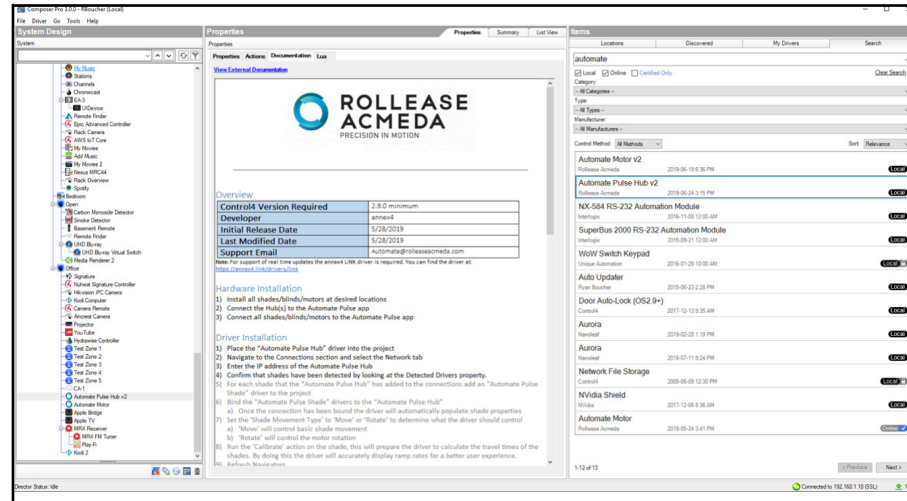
Composer Pro 3.0.0 - RBoucher (Local)

File Driver Go Tools Help

System Design

System

My Music
Stations
Channels
Chromecast
EA-3
UIDevice
Remote Finder
Epic Advanced Controller
Rack Camera
AWS IoT Core
My Movies
Add Music
My Movies 2
Nexus MRC44
Rack Overview
Spotify
Bedroom
Open
Carbon Monoxide Detector
Smoke Detector
Basement Remote
Remote Finder
UHD Bluray
UHD Bluray Virtual Switch
Media Renderer 2
Office
Signature
Nuheat Signature Controller
Hikvision IPC Camera
Kodi Computer
Camera Remote
Ancient Camera
Projector
YouTube
Hydrawise Controller
Test Zone 1
Test Zone 2
Test Zone 3
Test Zone 4
Test Zone 5
CA-1
Automate Pulse Hub v2
Automate Motor
Apple Bridge
Apple TV
MRX Receiver
MRX FM Tuner
Play-Fi
Kodi 2

Properties

Properties | Summary | List View

Properties

Properties Actions Documentation Lua

View External Documentation

ROLLEASE ACMEDA
PRECISION IN MOTION

Overview

| Control4 Version Required | 2.9.0 minimum |
|---|---|
| Developer | annex4 |
| Initial Release Date | 5/28/2019 |
| Last Modified Date | 5/28/2019 |
| Support Email | Automate@rolleaseacmeda.com |

Note: For support of real time updates the annex4 LINK driver is required. You can find the driver at: https://annex4.link/drivers/link

Hardware Installation

1) Install all shades/blinds/motors at desired locations
2) Connect the Hub(s) to the Automate Pulse app
3) Connect all shades/blinds/motors to the Automate Pulse app

Driver Installation

1) Place the "Automate Pulse Hub" driver into the project
2) Navigate to the Connections section and select the Network tab
3) Enter the IP address of the Automate Pulse Hub
4) Confirm that shades have been detected by looking at the Detected Drivers property.
5) For each shade that the "Automate Pulse Hub" has added to the connections add an "Automate Pulse Shade" driver to the project
6) Bind the "Automate Pulse Shade" drivers to the "Automate Pulse Hub"
a) Once the connection has been bound the driver will automatically populate shade properties
7) Set the 'Shade Movement Type' to 'Move' or 'Rotate' to determine what the driver should control
a) 'Move' will control basic shade movement
b) 'Rotate' will control the motor rotation
8) Run the 'Calibrate' action on the shade, this will prepare the driver to calculate the travel times of the shades. By doing this the driver will accurately display ramp rates for a better user experience.
9) Refresh Navigators

Items

Locations | Discovered | My Drivers | Search

automate

Local Online Certified Only Clear Search

Category:
-- All Categories --
Type:
-- All Types --
Manufacturer:
-- All Manufacturers --

Control Method: All Methods Sort: Relevance

Automate Motor v2
Rollease Acmeda 2019-06-19 6:36 PM Local

Automate Pulse Hub v2
Rollease Acmeda 2019-06-24 3:15 PM Local

NX-584 RS-232 Automation Module
Interlogix 2016-11-09 12:00 AM Local

SuperBus 2000 RS-232 Automation Module
Interlogix 2016-09-21 12:00 AM Local

WoW Switch Keypad
Unique Automation 2016-01-29 10:00 AM Local

Auto Updater
Ryan Boucher 2019-06-23 2:28 PM Local

Door Auto-Lock (OS2.9+)
Control4 2017-12-13 9:35 AM Local

Aurora
Nanoleaf 2019-02-28 1:19 PM Local

Aurora
Nanoleaf 2018-07-11 9:24 PM Local

Network File Storage
Control4 2005-05-09 12:30 PM Local

NVidia Shield
NVidia 2017-12-06 8:36 AM Local

Automate Motor
Rollease Acmeda 2018-05-24 3:41 PM Online

1-12 of 13 < Previous Next >

Director Status: Idle

Connected to 192.168.1.10 (SSL)